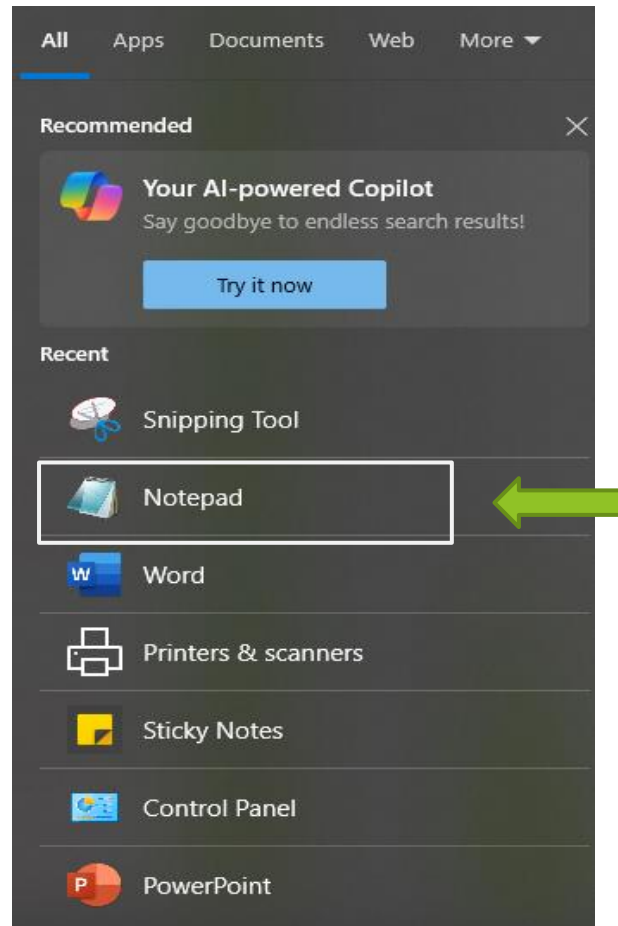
All Apps Documents Web More

Recommended

Your AI-powered Copilot
Say goodbye to endless search results!

Try it now

Recent

Snipping Tool

Notepad

Word

Printers & scanners

Sticky Notes

Control Panel

PowerPoint